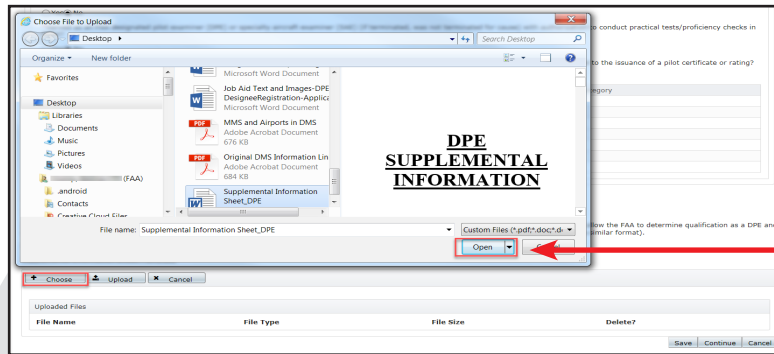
Choose File to Upload

Desktop ▸

Search Desktop

Organize ▾ New folder

Favorites

Desktop

Libraries

Documents

Music

Pictures

Videos

(FAA)

.android

Contacts

Creative Cloud Files

Microsoft Word Document

Job Aid Text and Images-DPE DesigneeRegistration-Applica

Microsoft Word Document

MMS and Airports in DMS

Adobe Acrobat Document

676 KB

Original DMS Information Lin

Adobe Acrobat Document

684 KB

Supplemental Information Sheet_DPE

DPE SUPPLEMENTAL INFORMATION

File name: Supplemental Information Sheet_DPE

Custom Files (*.pdf;*.doc;*.d

Open

Cancel

o conduct practical tests/proficiency checks in

to the issuance of a pilot certificate or rating?

egory

llow the FAA to determine qualification as a DPE and imilar format).

Choose

Upload

Cancel

Uploaded Files

File Name

File Type

File Size

Delete?

Save

Continue

Cancel